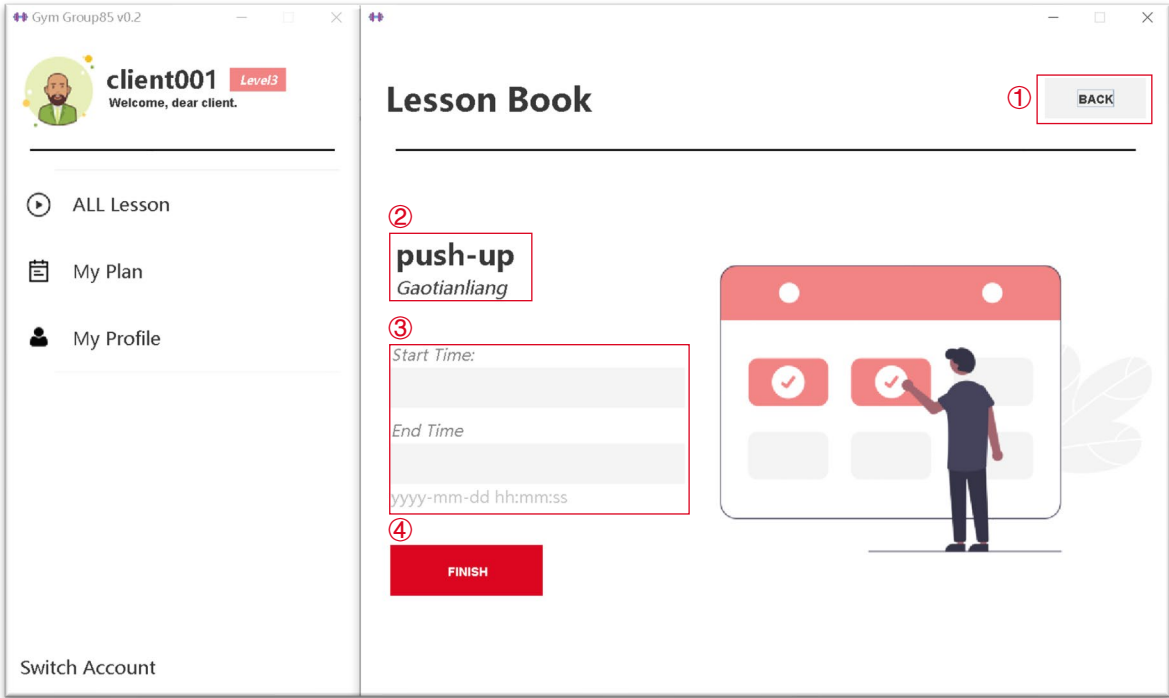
Gym Group85 v0.2

client001 Level3
Welcome, dear client.

ALL Lesson

My Plan

My Profile

Switch Account

Lesson Book

①

BACK

②

push-up
Gaotianliang

③

Start Time:

End Time

yyyy-mm-dd hh:mm:ss

④

FINISH